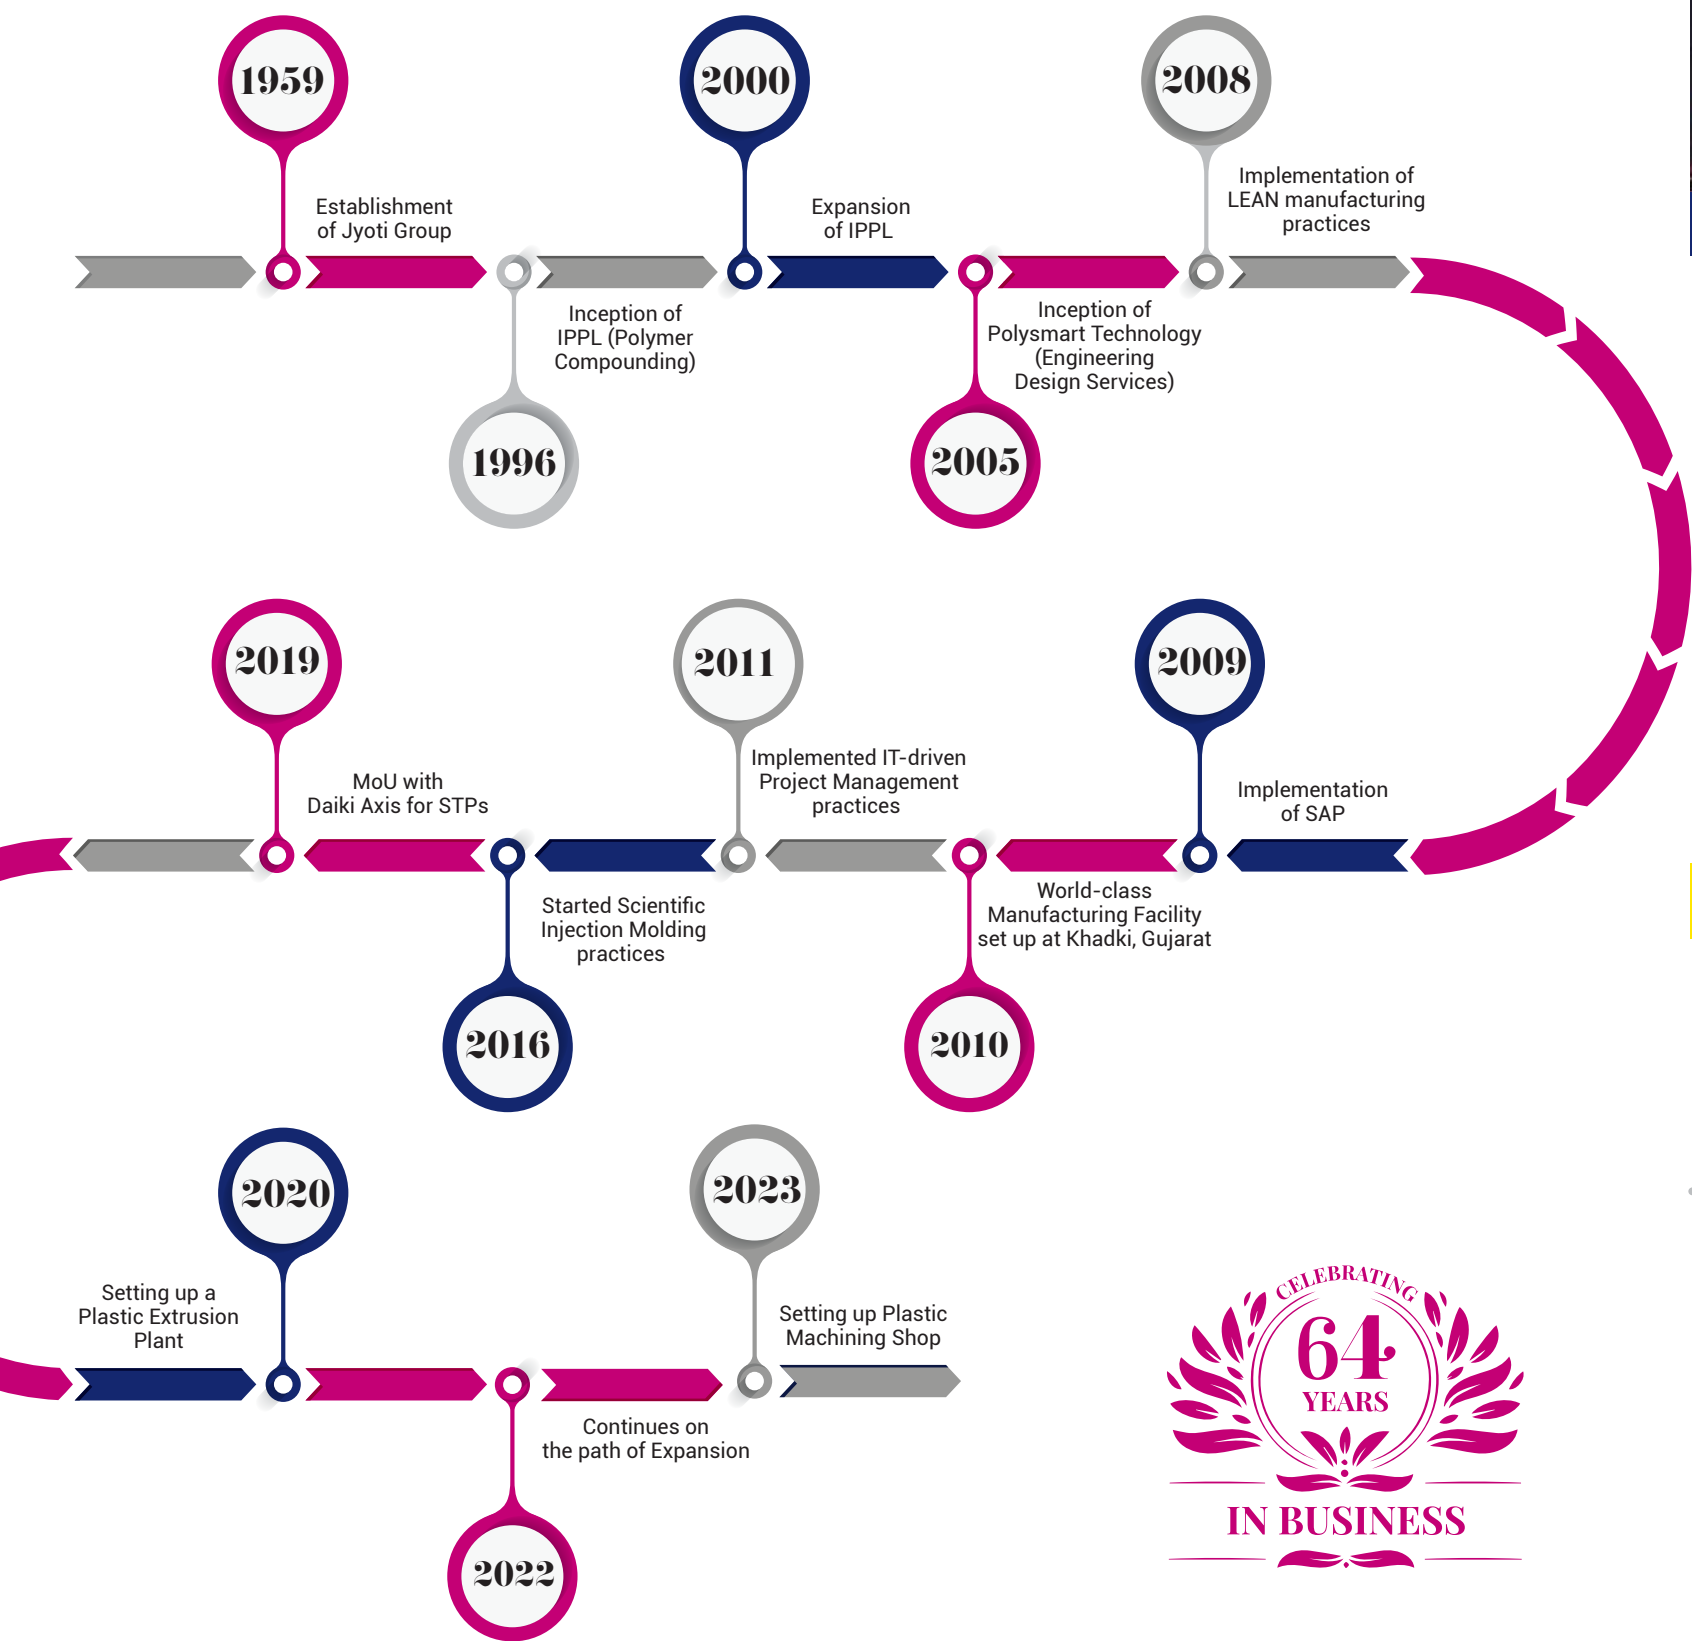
1959

Establishment of Jyoti Group

1996

Inception of IPPL (Polymer Compounding)

2000

Expansion of IPPL

2005

Inception of Polysmart Technology (Engineering Design Services)

2008

Implementation of LEAN manufacturing practices

2009

Implementation of SAP

2010

World-class Manufacturing Facility set up at Khadki, Gujarat

2011

Implemented IT-driven Project Management practices

2016

Started Scientific Injection Molding practices

2019

MoU with Daiki Axis for STPs

2020

Setting up a Plastic Extrusion Plant

2022

Continues on the path of Expansion

2023

Setting up Plastic Machining Shop

CELEBRATING 64 YEARS IN BUSINESS